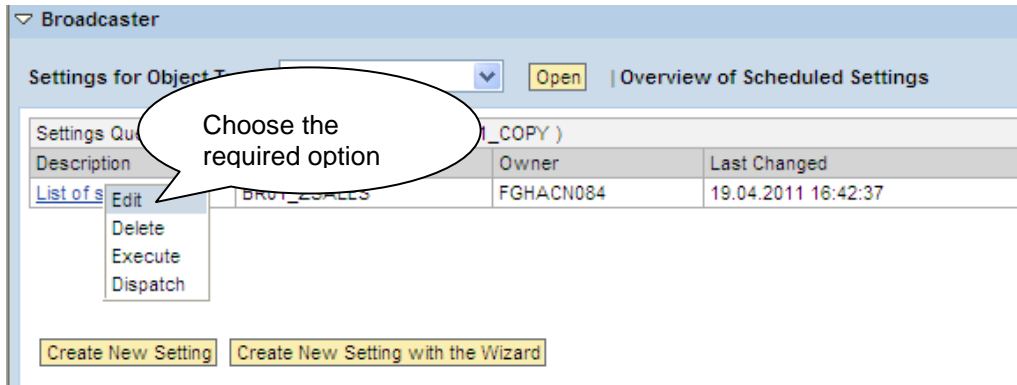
▽ Broadcaster

Settings for Object T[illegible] Open | Overview of Scheduled Settings

Choose the required option

| Settings Que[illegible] | | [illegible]1_COPY ) | |
|---|---|---|---|
| Description | | Owner | Last Changed |
| List of s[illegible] | BR01_ZSALES | FGHACN084 | 19.04.2011 16:42:37 |

Edit
Delete
Execute
Dispatch

Create New Setting Create New Setting with the Wizard